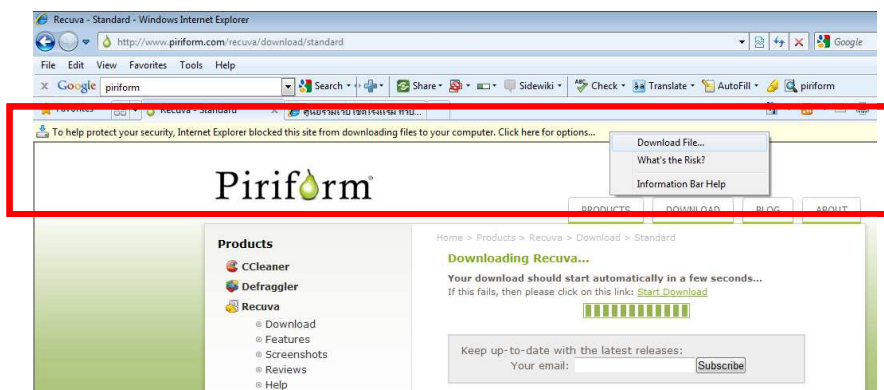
Recuva - Standard - Windows Internet Explorer

http://www.piriform.com/recuva/download/standard

Google

File Edit View Favorites Tools Help

Google piriform

Search Share Sidewiki Check Translate AutoFill piriform

Favorites Recuva - Standard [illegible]

To help protect your security, Internet Explorer blocked this site from downloading files to your computer. Click here for options...

Download File...
What's the Risk?
Information Bar Help

Piriform

PRODUCTS DOWNLOAD BLOG ABOUT

Products
CCleaner
Defraggler
Recuva
Download
Features
Screenshots
Reviews
Help

Home > Products > Recuva > Download > Standard

Downloading Recuva...

Your download should start automatically in a few seconds...
If this fails, then please click on this link: Start Download

Keep up-to-date with the latest releases:
Your email: Subscribe